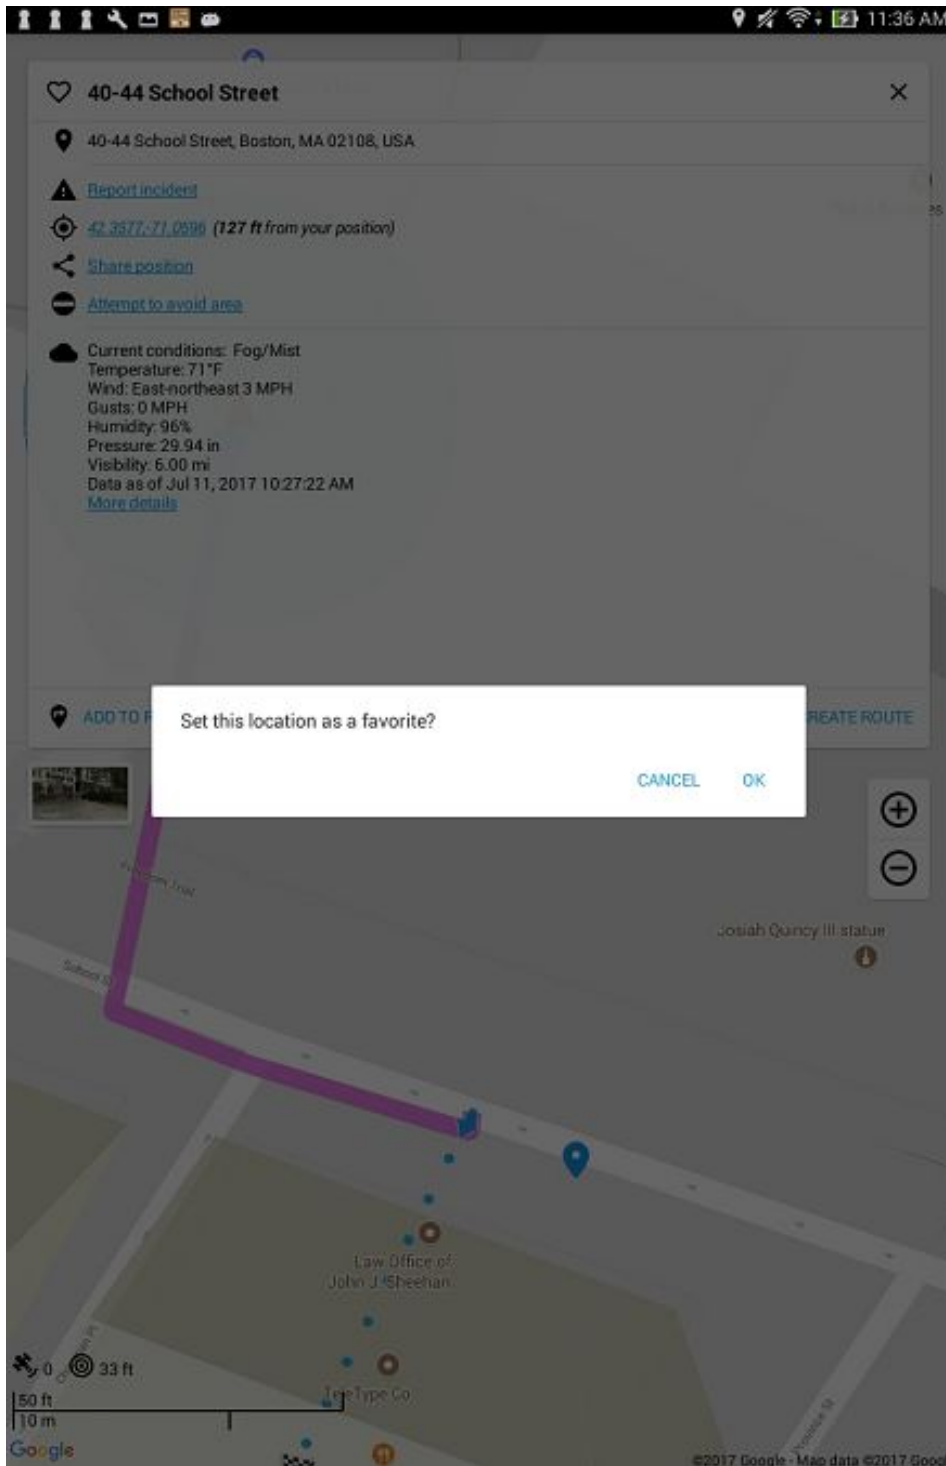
11:36 AM

40-44 School Street

40-44 School Street, Boston, MA 02108, USA

Report incident

42.3577,-71.0596 (127 ft from your position)

Share position

Attempt to avoid area

Current conditions: Fog/Mist
Temperature: 71°F
Wind: East-northeast 3 MPH
Gusts: 0 MPH
Humidity: 96%
Pressure: 29.94 in
Visibility: 6.00 mi
Data as of Jul 11, 2017 10:27:22 AM
More details

ADD TO F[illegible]

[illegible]REATE ROUTE

Set this location as a favorite?

CANCEL OK

Josiah Quincy III statue

School St

Law Office of John J. Sheehan

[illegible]Type Co

0 33 ft

50 ft
10 m

Google

©2017 Google · Map data ©2017 Goo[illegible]